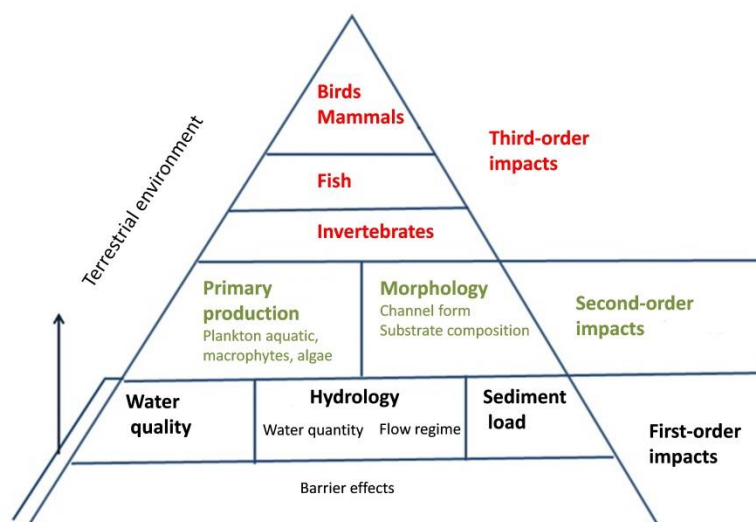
Terrestrial environment

Birds
Mammals

Third-order impacts

Fish

Invertebrates

Primary production
Plankton aquatic, macrophytes, algae

Morphology
Channel form
Substrate composition

Second-order impacts

Water quality

Hydrology
Water quantity Flow regime

Sediment load

First-order impacts

Barrier effects